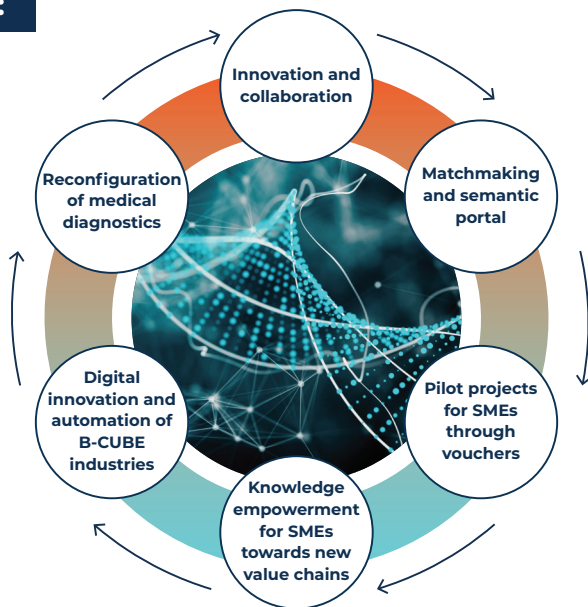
Innovation and collaboration

Matchmaking and semantic portal

Pilot projects for SMEs through vouchers

Knowledge empowerment for SMEs towards new value chains

Digital innovation and automation of B-CUBE industries

Reconfiguration of medical diagnostics